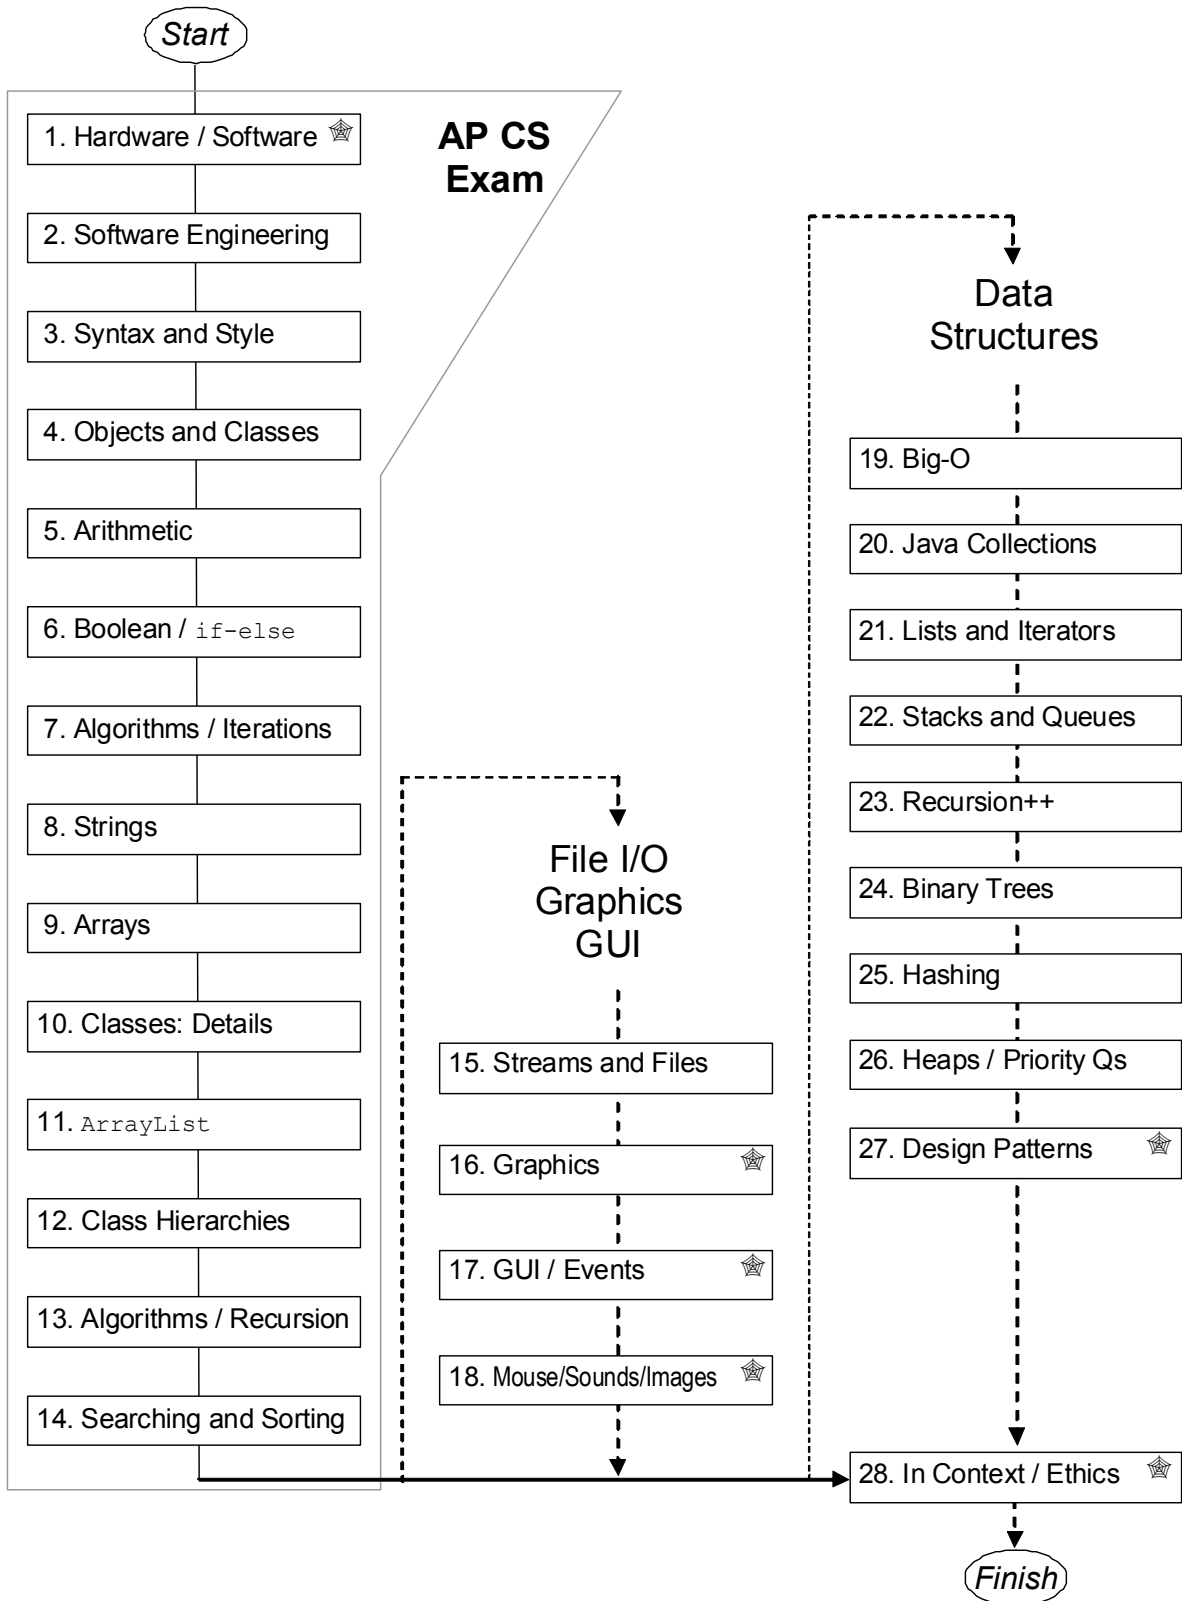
Start

AP CS Exam

1. Hardware / Software

2. Software Engineering

3. Syntax and Style

4. Objects and Classes

5. Arithmetic

6. Boolean / if-else

7. Algorithms / Iterations

8. Strings

9. Arrays

10. Classes: Details

11. ArrayList

12. Class Hierarchies

13. Algorithms / Recursion

14. Searching and Sorting

File I/O
Graphics
GUI

15. Streams and Files

16. Graphics

17. GUI / Events

18. Mouse/Sounds/Images

Data Structures

19. Big-O

20. Java Collections

21. Lists and Iterators

22. Stacks and Queues

23. Recursion++

24. Binary Trees

25. Hashing

26. Heaps / Priority Qs

27. Design Patterns

28. In Context / Ethics

Finish